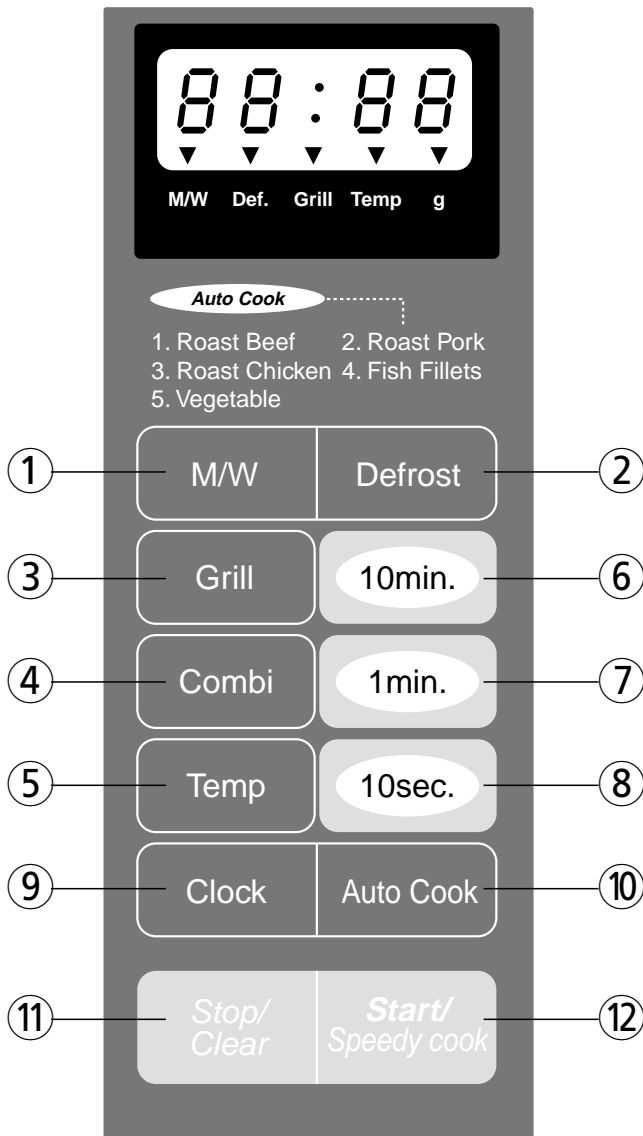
88:88

M/W Def. Grill Temp g

Auto Cook

1. Roast Beef 2. Roast Pork
3. Roast Chicken 4. Fish Fillets
5. Vegetable

① M/W
Defrost ②
③ Grill
10min. ⑥
④ Combi
1min. ⑦
⑤ Temp
10sec. ⑧
⑨ Clock
Auto Cook ⑩
⑪ Stop/ Clear
Start/ Speedy cook ⑫